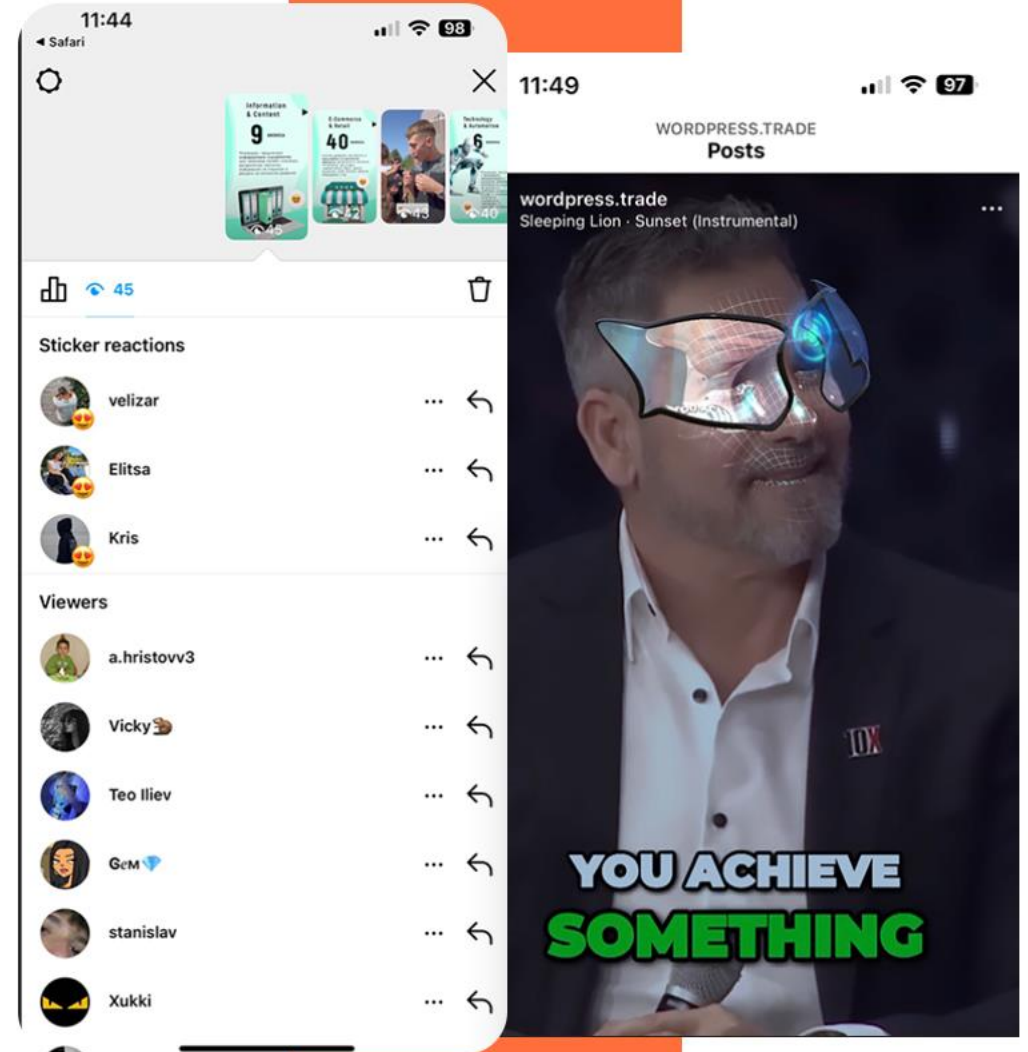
11:44
◂ Safari
98

Information & Content
9
E-Commerce & Retail
40
45
42
43
Technology & Automation
6
40

45

Sticker reactions

velizar
Elitsa
Kris

Viewers

a.hristovv3
Vicky
Teo Iliev
GєM
stanislav
Xukki

11:49
97

WORDPRESS.TRADE
Posts

wordpress.trade
Sleeping Lion · Sunset (Instrumental)

10X

YOU ACHIEVE
SOMETHING